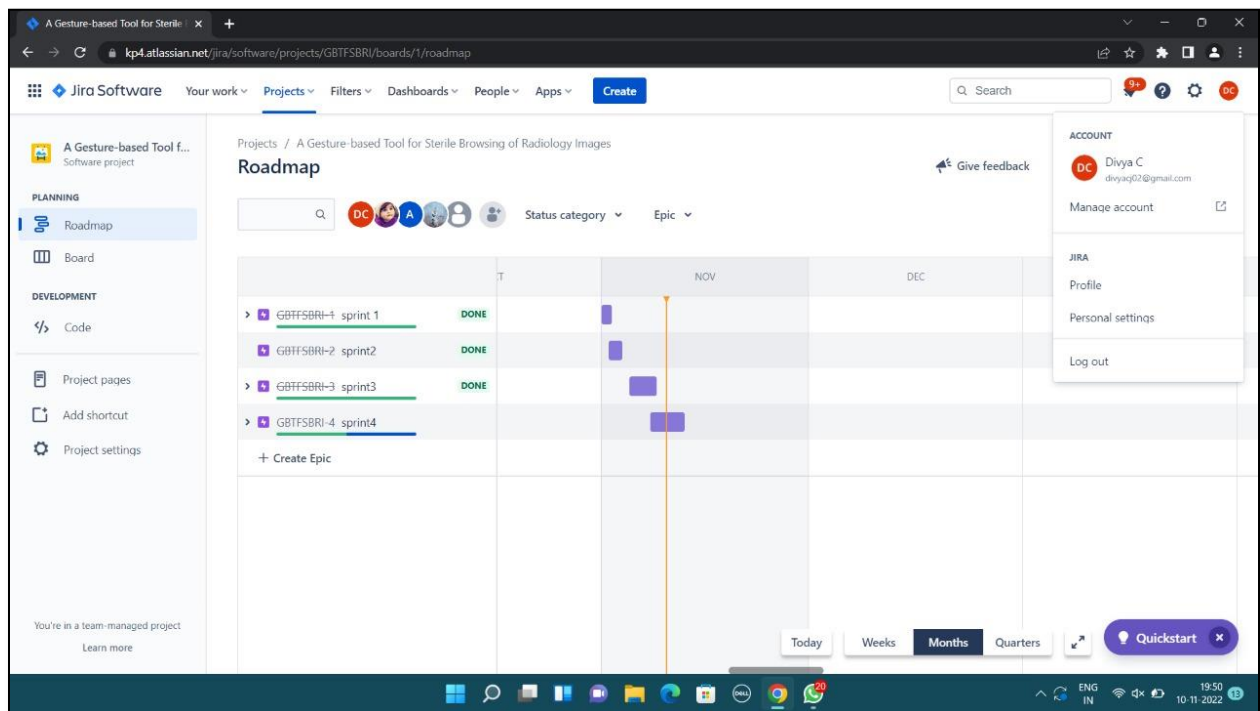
A Gesture-based Tool for Sterile ×
kp4.atlassian.net/jira/software/projects/GBTFSBRI/boards/1/roadmap

Jira Software Your work Projects Filters Dashboards People Apps Create
Search
9+

A Gesture-based Tool f...
Software project

PLANNING
Roadmap
Board

DEVELOPMENT
Code

Project pages
Add shortcut
Project settings

You're in a team-managed project
Learn more

Projects / A Gesture-based Tool for Sterile Browsing of Radiology Images
Roadmap
Give feedback

DC A
Status category Epic

| | T | NOV | DEC |
|---|---|---|---|
| GBTFSBRI-1 sprint 1 DONE | | | |
| GBTFSBRI-2 sprint2 DONE | | | |
| GBTFSBRI-3 sprint3 DONE | | | |
| GBTFSBRI-4 sprint4 | | | |
| + Create Epic | | | |

Today Weeks Months Quarters
Quickstart

ACCOUNT
DC Divya C
divyacj02@gmail.com
Manage account

JIRA
Profile
Personal settings
Log out

20
ENG IN 19:50 10-11-2022 13